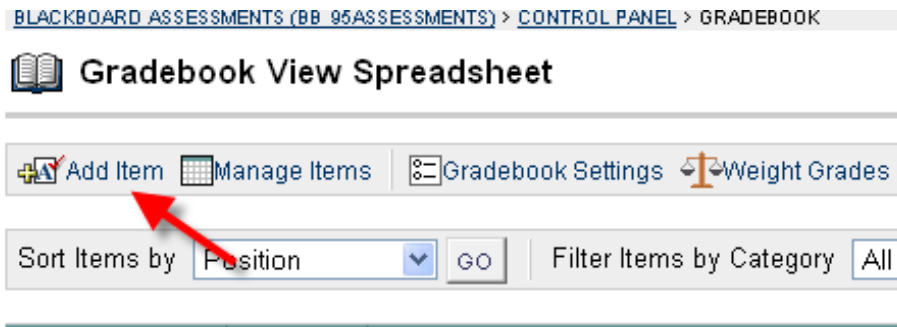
BLACKBOARD ASSESSMENTS (BB\_95ASSESSMENTS) > CONTROL PANEL > GRADEBOOK

Gradebook View Spreadsheet

Add Item Manage Items Gradebook Settings Weight Grades

Sort Items by Position GO Filter Items by Category All